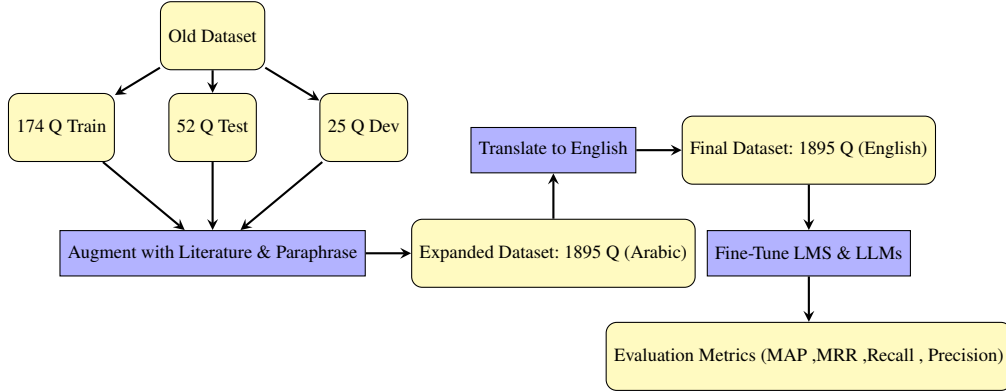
Old Dataset

174 Q Train

52 Q Test

25 Q Dev

Augment with Literature & Paraphrase

Expanded Dataset: 1895 Q (Arabic)

Translate to English

Final Dataset: 1895 Q (English)

Fine-Tune LMS & LLMs

Evaluation Metrics (MAP ,MRR ,Recall , Precision)